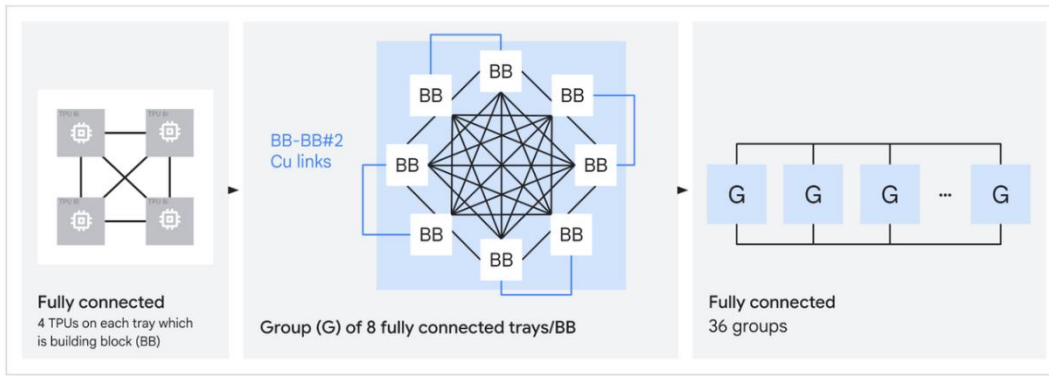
TPU 8i TPU 8i TPU 8i TPU 8i

Fully connected
4 TPUs on each tray which is building block (BB)

BB-BB#2 Cu links

BB BB BB BB BB BB BB BB

Group (G) of 8 fully connected trays/BB

G G G ··· G

Fully connected
36 groups